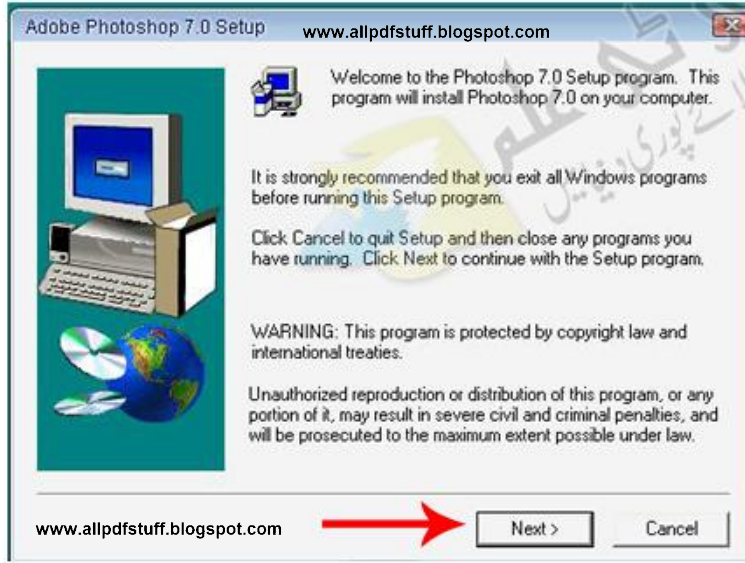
Adobe Photoshop 7.0 Setup

www.allpdfstuff.blogspot.com

Welcome to the Photoshop 7.0 Setup program. This program will install Photoshop 7.0 on your computer.

It is strongly recommended that you exit all Windows programs before running this Setup program.

Click Cancel to quit Setup and then close any programs you have running. Click Next to continue with the Setup program.

WARNING: This program is protected by copyright law and international treaties.

Unauthorized reproduction or distribution of this program, or any portion of it, may result in severe civil and criminal penalties, and will be prosecuted to the maximum extent possible under law.

www.allpdfstuff.blogspot.com

Next >

Cancel